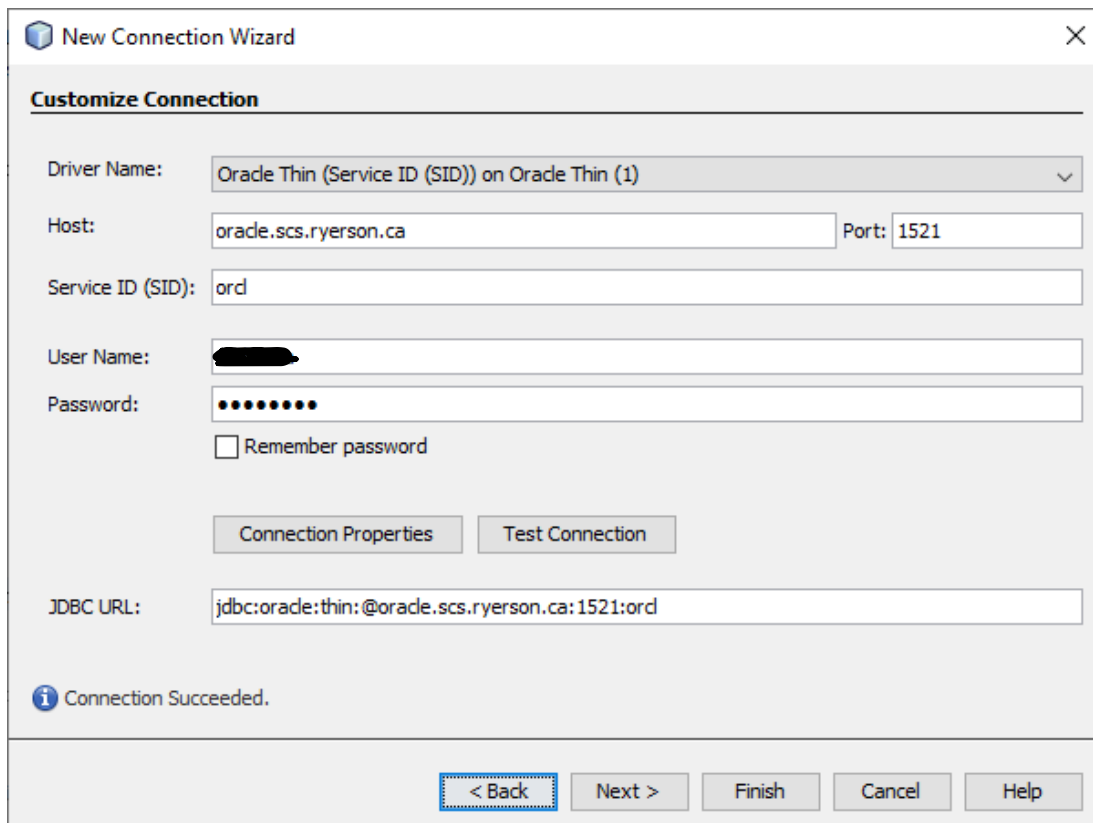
New Connection Wizard

Customize Connection

Driver Name: Oracle Thin (Service ID (SID)) on Oracle Thin (1)

Host: oracle.scs.ryerson.ca Port: 1521

Service ID (SID): orcl

User Name: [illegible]

Password: ••••••••

Remember password

Connection Properties Test Connection

JDBC URL: jdbc:oracle:thin:@oracle.scs.ryerson.ca:1521:orcl

Connection Succeeded.

< Back Next > Finish Cancel Help